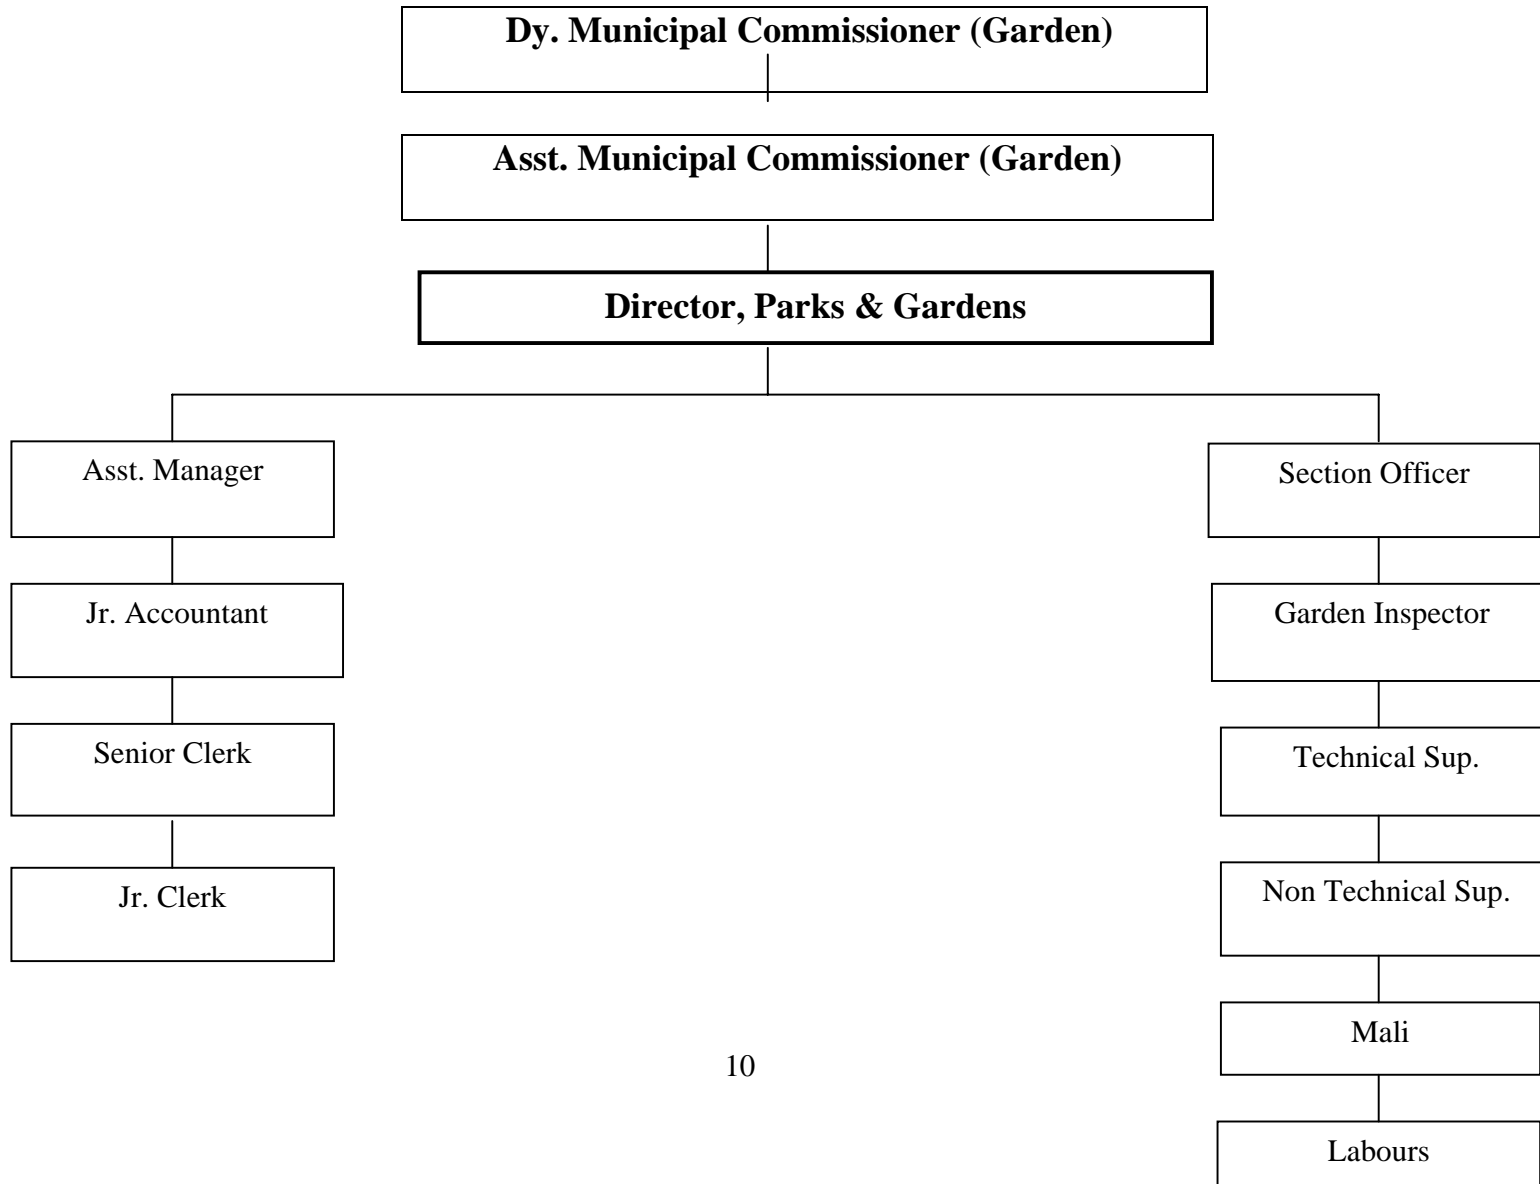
Dy. Municipal Commissioner (Garden)

Asst. Municipal Commissioner (Garden)

Director, Parks & Gardens

Asst. Manager

Jr. Accountant

Senior Clerk

Jr. Clerk

Section Officer

Garden Inspector

Technical Sup.

Non Technical Sup.

Mali

Labours

10